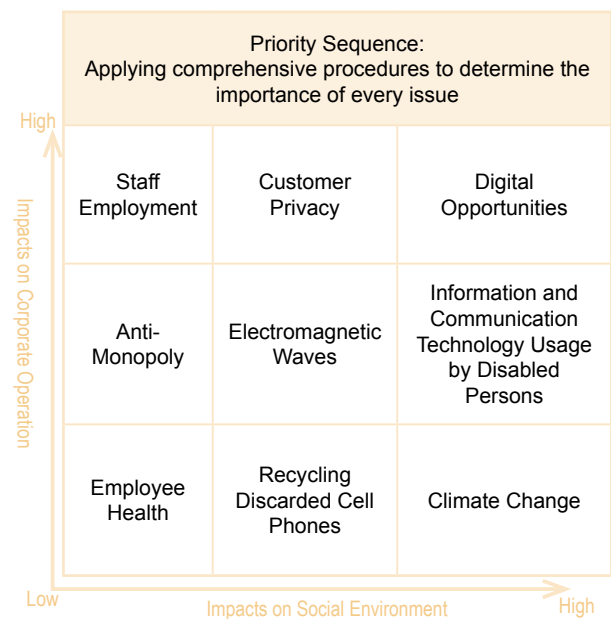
Priority Sequence:
Applying comprehensive procedures to determine the importance of every issue

High

Impacts on Corporate Operation

| Staff Employment | Customer Privacy | Digital Opportunities |
|---|---|---|
| Anti-Monopoly | Electromagnetic Waves | Information and Communication Technology Usage by Disabled Persons |
| Employee Health | Recycling Discarded Cell Phones | Climate Change |

Low

Impacts on Social Environment

High